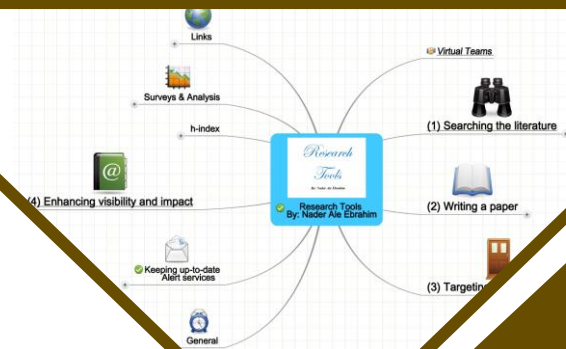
Links

Surveys & Analysis

h-index

(4) Enhancing visibility and impact

Keeping up-to-date
Alert services

General

Research Tools
By: Nader Ale Ebrahim

Research Tools
By: Nader Ale Ebrahim

Virtual Teams

(1) Searching the literature

(2) Writing a paper

(3) Targeting